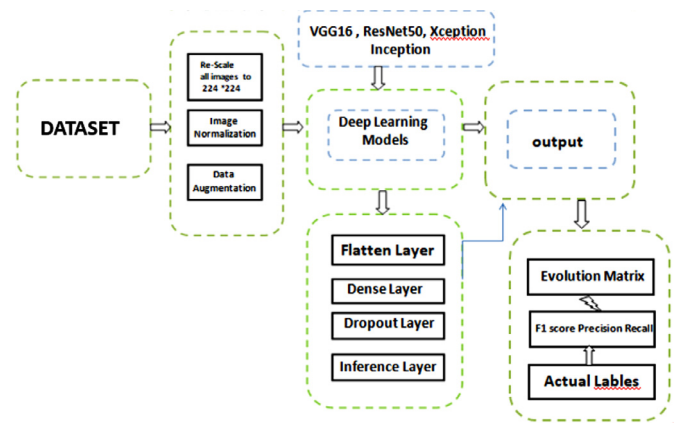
DATASET

Re-Scale all images to 224 *224

Image Normalization

Data Augmentation

VGG16 , ResNet50, Xception Inception

Deep Learning Models

output

Flatten Layer

Dense Layer

Dropout Layer

Inference Layer

Evolution Matrix

F1 score Precision Recall

Actual Lables